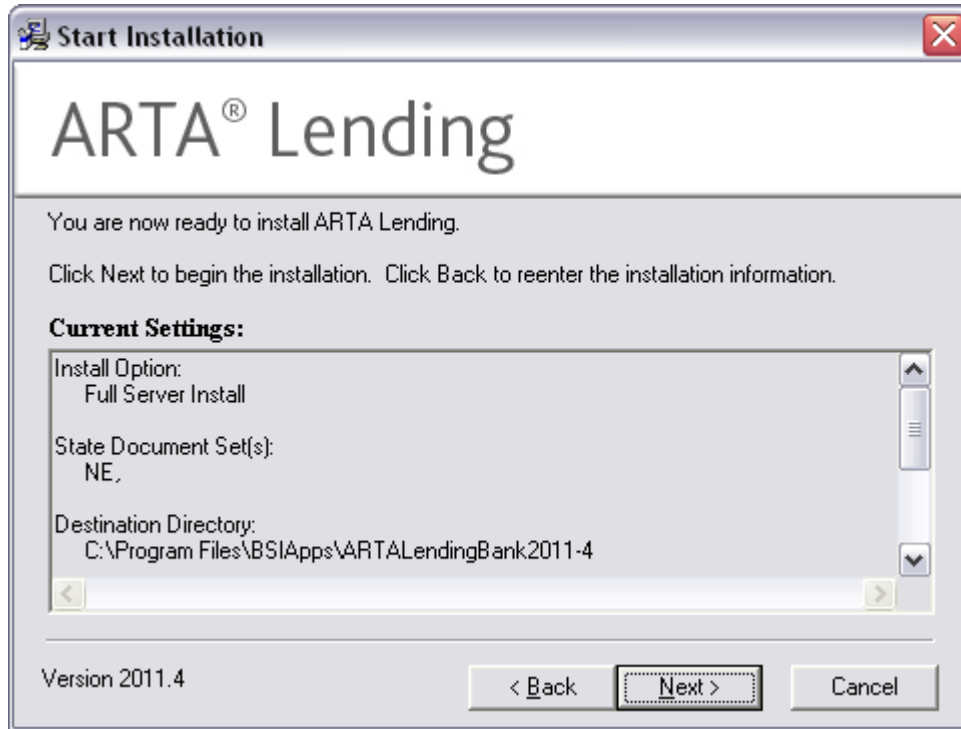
Start Installation

ARTA® Lending

You are now ready to install ARTA Lending.

Click Next to begin the installation. Click Back to reenter the installation information.

Current Settings:

Install Option:
Full Server Install

State Document Set(s):
NE,

Destination Directory:
C:\Program Files\BSIApps\ARTALendingBank2011-4

Version 2011.4

< Back

Next >

Cancel